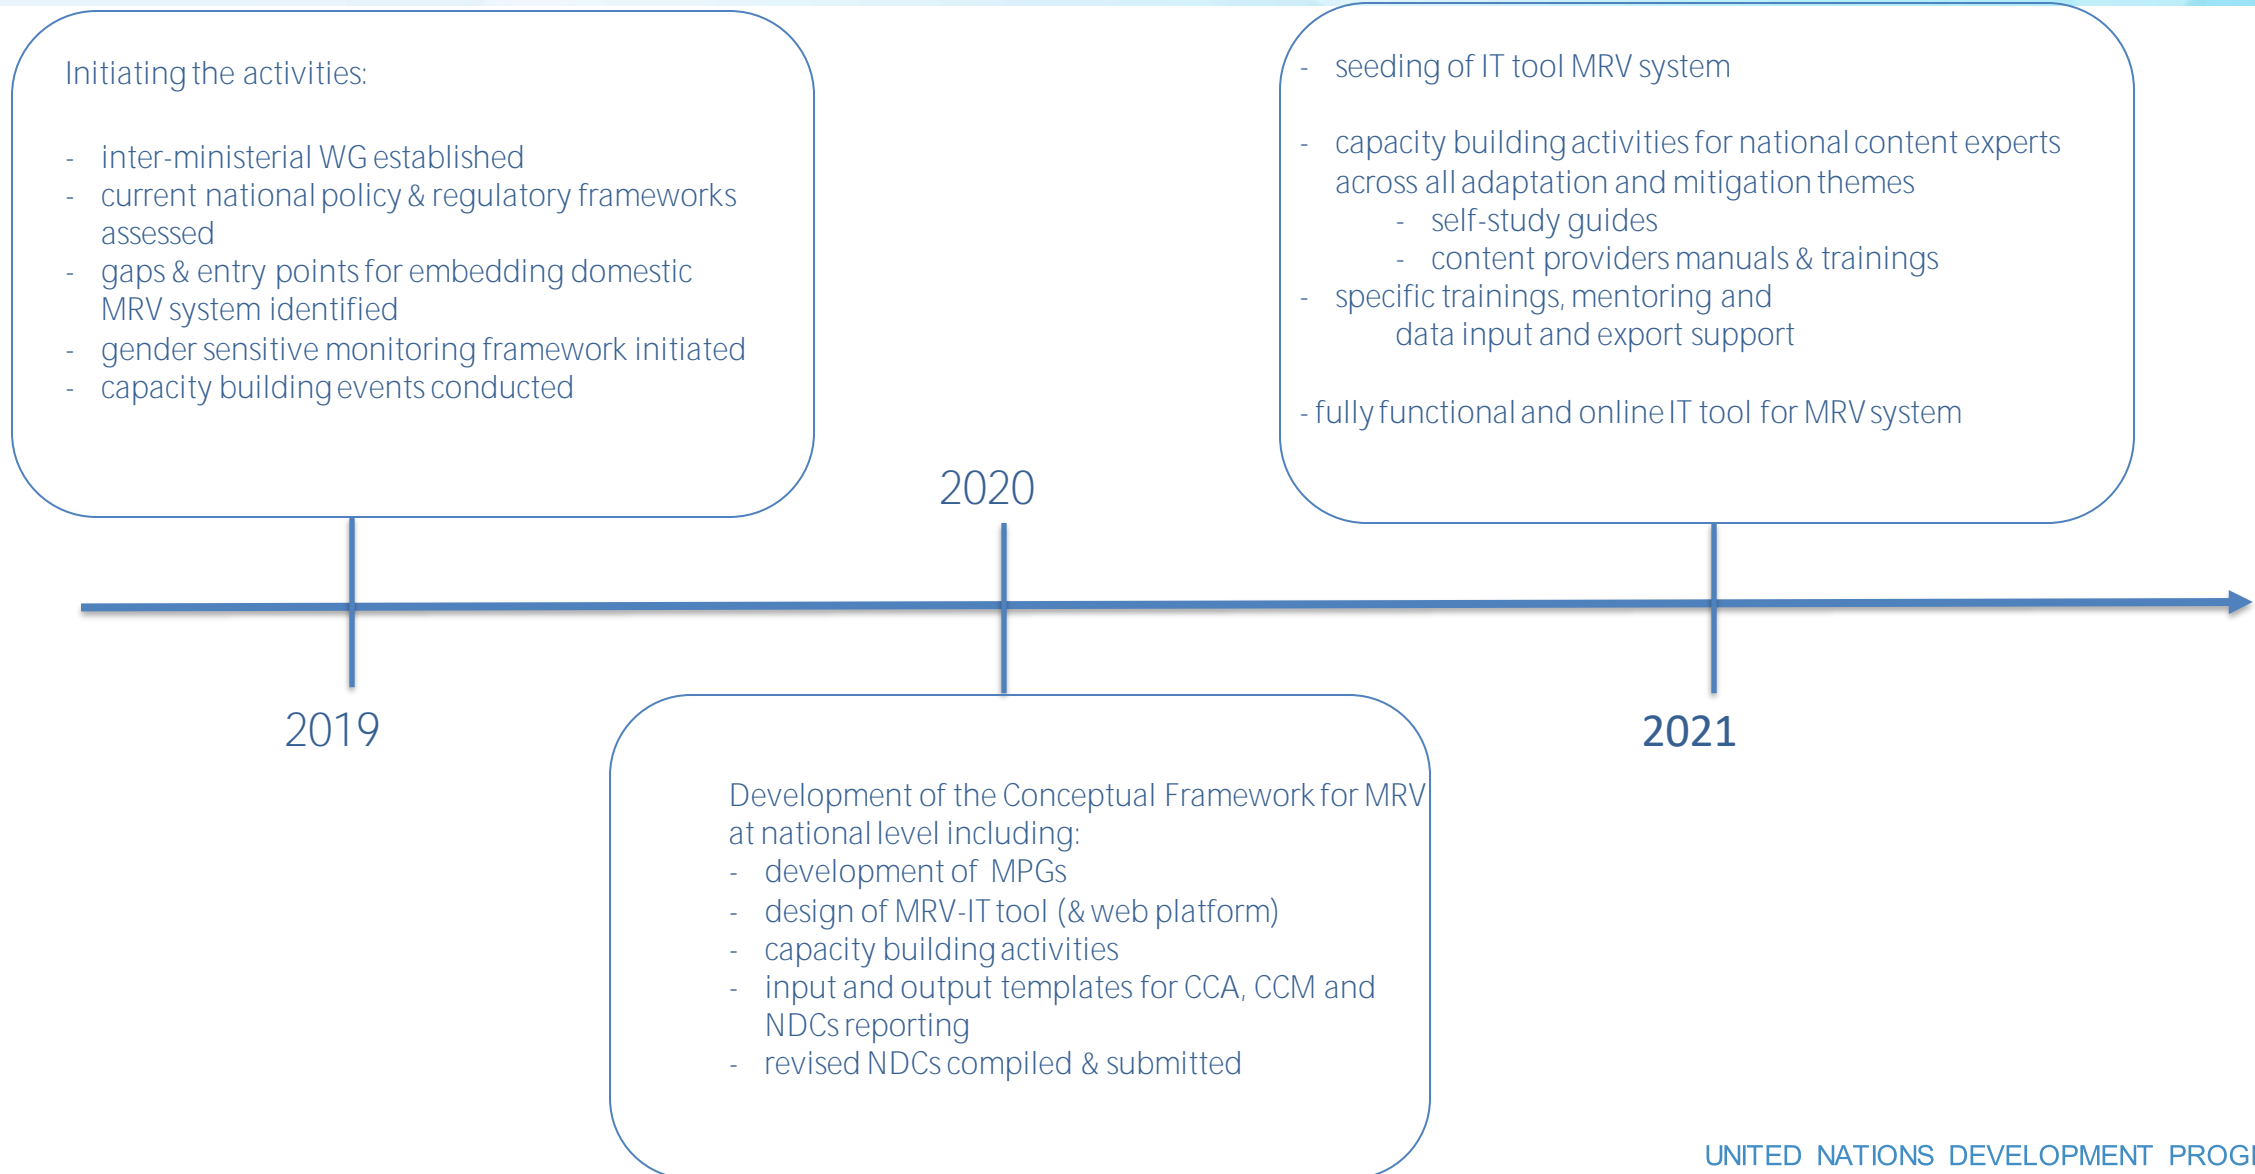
Initiating the activities:

- inter-ministerial WG established
- current national policy & regulatory frameworks assessed
- gaps & entry points for embedding domestic MRV system identified
- gender sensitive monitoring framework initiated
- capacity building events conducted

- seeding of IT tool MRV system

- capacity building activities for national content experts across all adaptation and mitigation themes
  - self-study guides
  - content providers manuals & trainings
- specific trainings, mentoring and data input and export support

- fully functional and online IT tool for MRV system

2020

2019

2021

Development of the Conceptual Framework for MRV at national level including:
- development of MPGs
- design of MRV-IT tool (& web platform)
- capacity building activities
- input and output templates for CCA, CCM and NDCs reporting
- revised NDCs compiled & submitted

UNITED NATIONS DEVELOPMENT PROG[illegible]